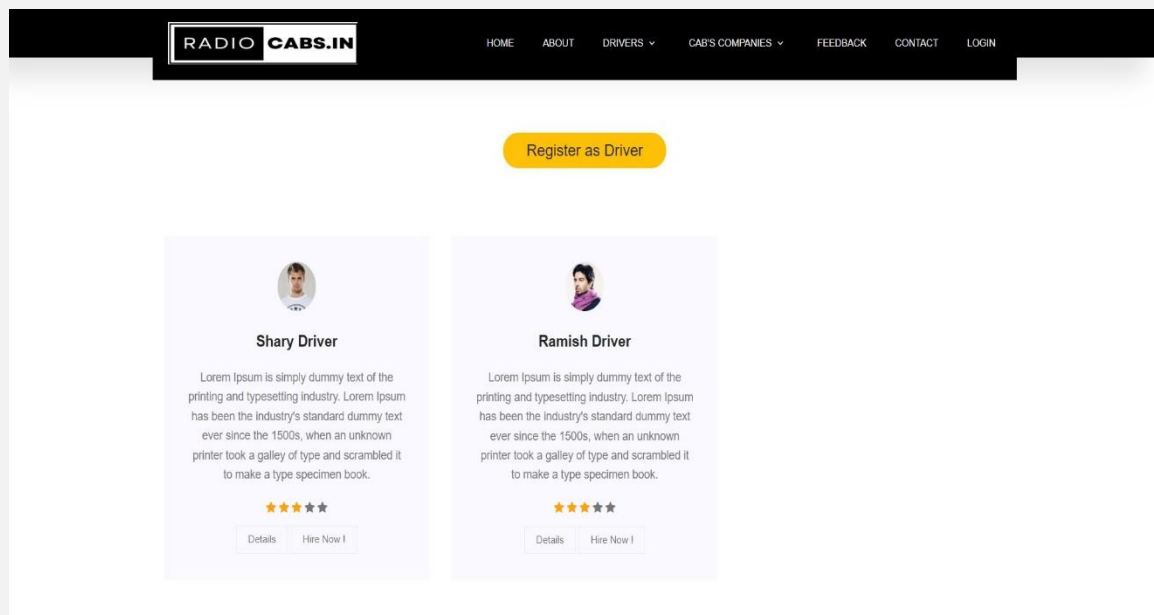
RADIO CABS.IN

HOME ABOUT DRIVERS CAB'S COMPANIES FEEDBACK CONTACT LOGIN

Register as Driver

Shary Driver

Lorem Ipsum is simply dummy text of the printing and typesetting industry. Lorem Ipsum has been the industry's standard dummy text ever since the 1500s, when an unknown printer took a galley of type and scrambled it to make a type specimen book.

Details Hire Now !

Ramish Driver

Lorem Ipsum is simply dummy text of the printing and typesetting industry. Lorem Ipsum has been the industry's standard dummy text ever since the 1500s, when an unknown printer took a galley of type and scrambled it to make a type specimen book.

Details Hire Now !